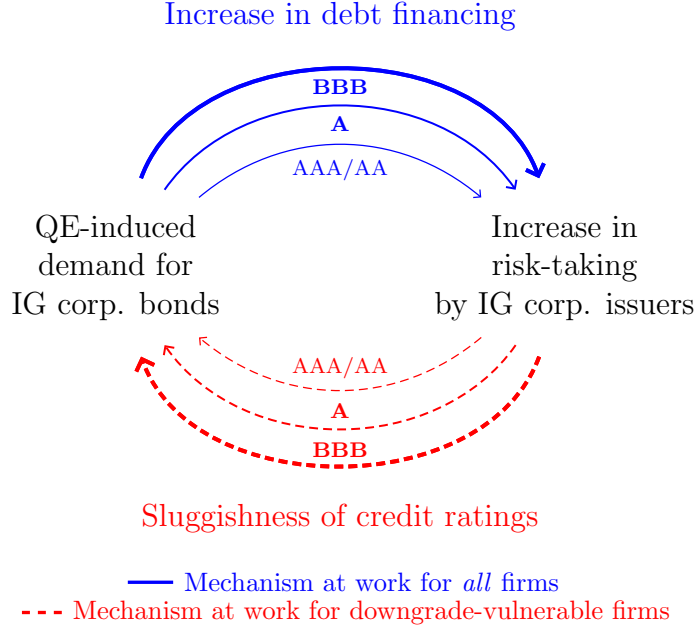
Increase in debt financing

BBB

A

AAA/AA

QE-induced demand for IG corp. bonds

Increase in risk-taking by IG corp. issuers

AAA/AA

A

BBB

Sluggishness of credit ratings

Mechanism at work for *all* firms

Mechanism at work for downgrade-vulnerable firms